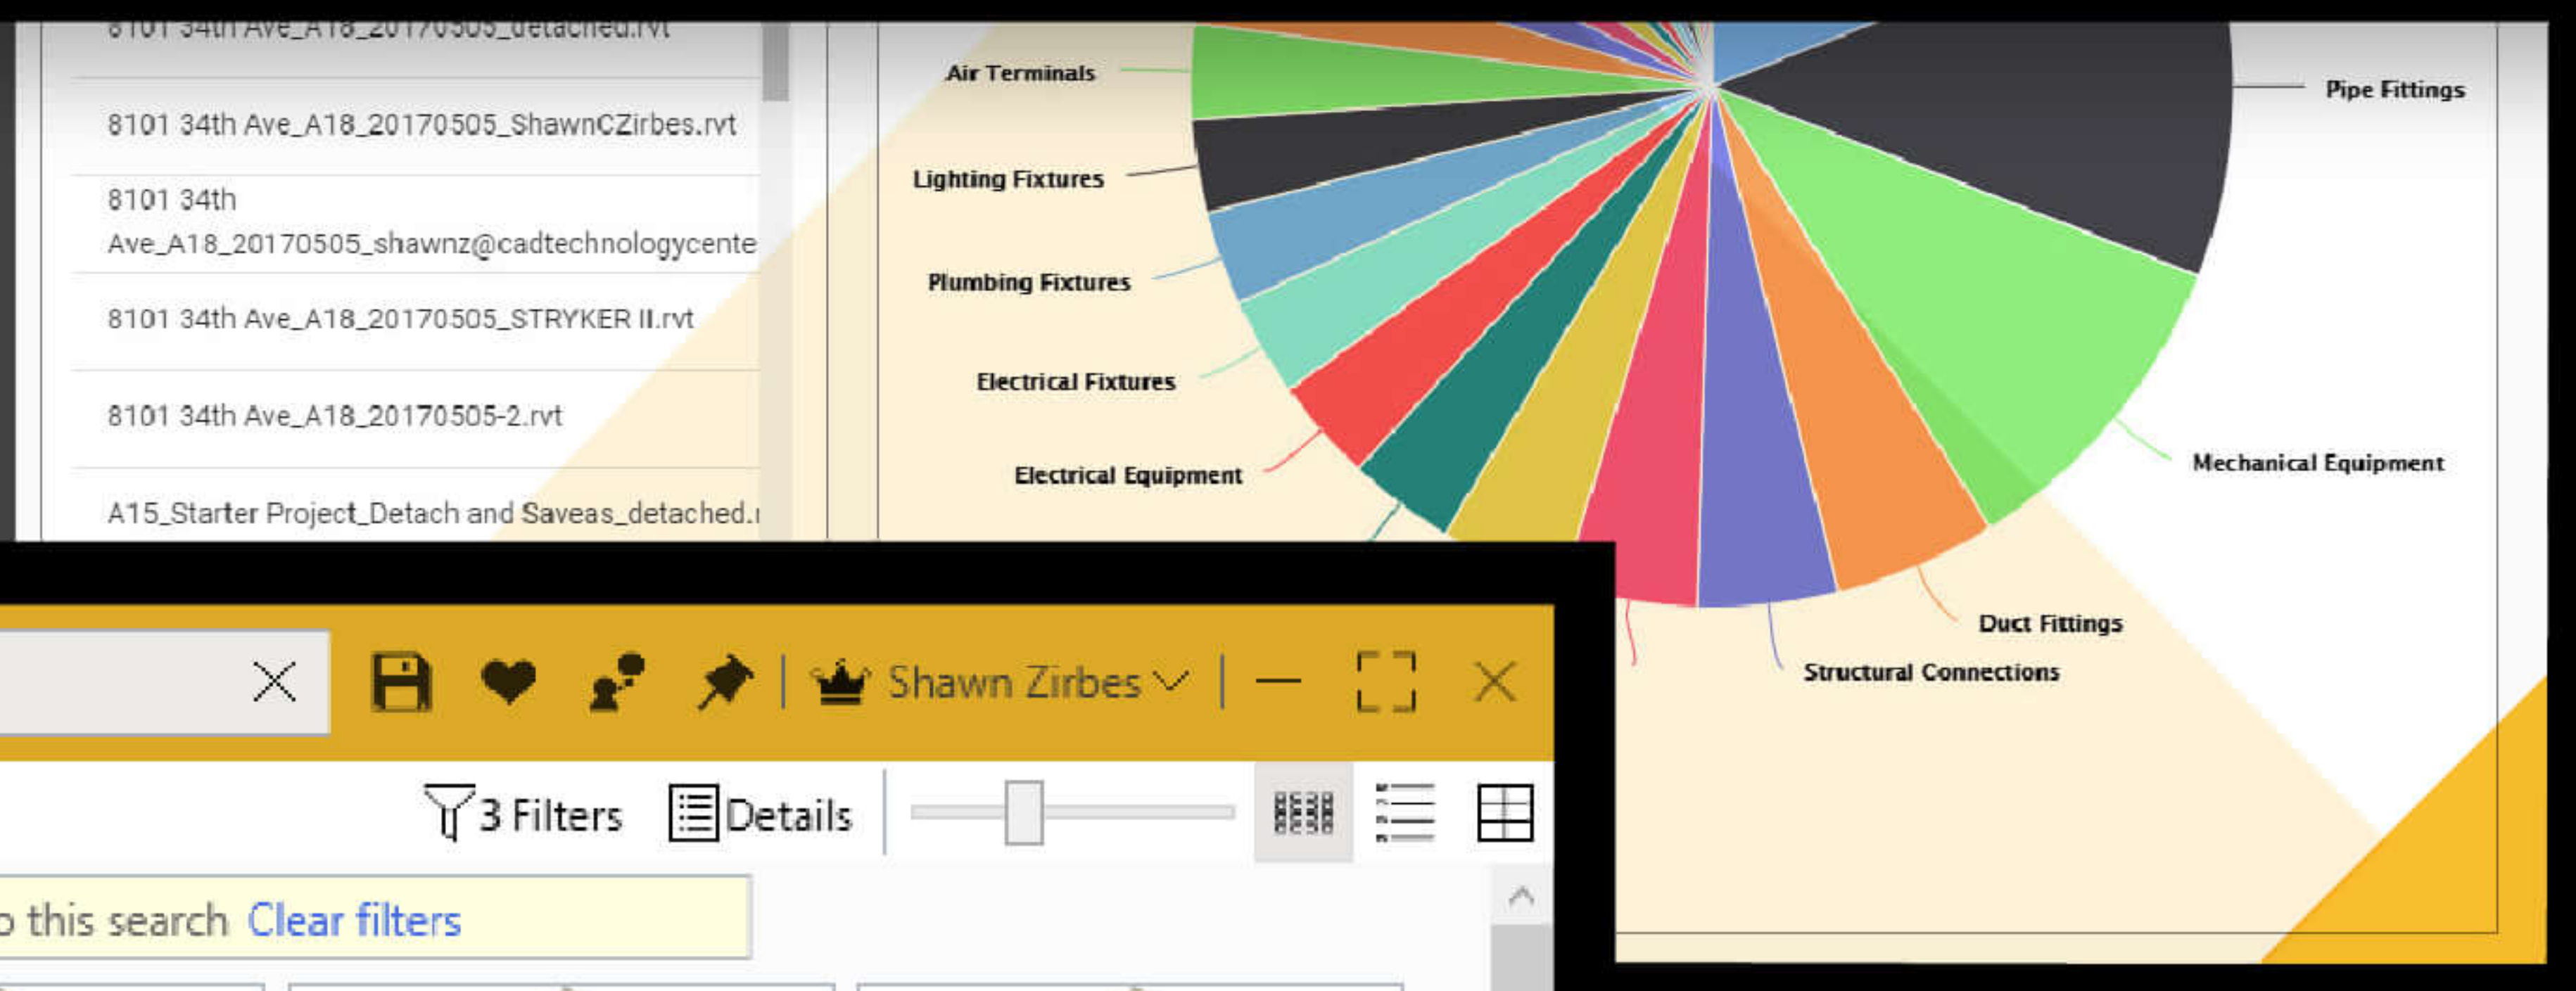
8101 34th Ave_A18_20170505_detached.rvt

8101 34th Ave_A18_20170505_ShawnCZirbes.rvt

8101 34th Ave_A18_20170505_shawnz@cadtechnologycente

8101 34th Ave_A18_20170505_STRYKER II.rvt

8101 34th Ave_A18_20170505-2.rvt

A15_Starter Project_Detach and Saveas_detached.r

Air Terminals
Lighting Fixtures
Plumbing Fixtures
Electrical Fixtures
Electrical Equipment
Pipe Fittings
Mechanical Equipment
Duct Fittings
Structural Connections

Shawn Zirbes

3 Filters Details

o this search Clear filters